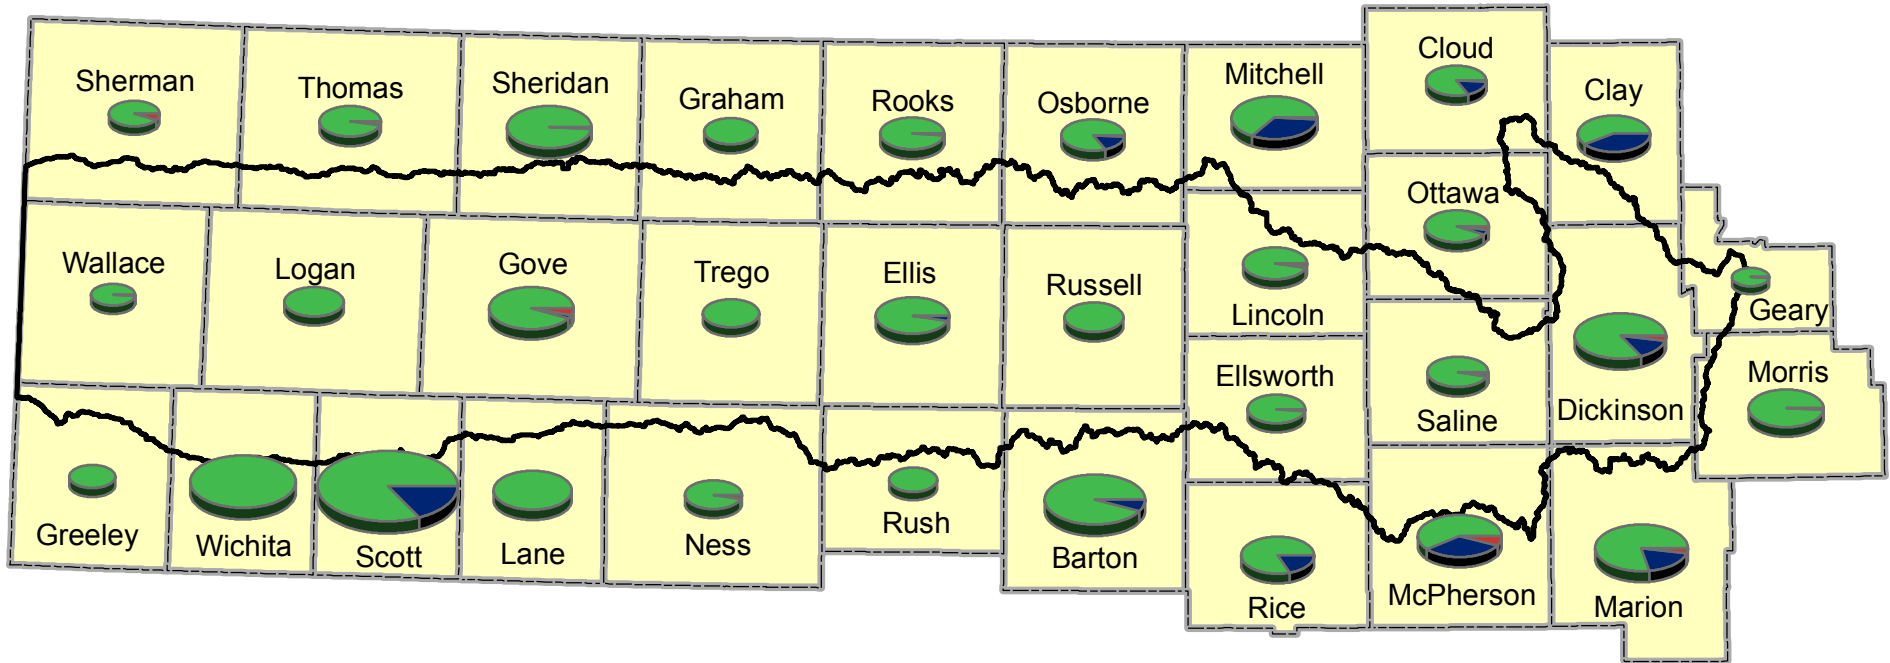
Sherman
Thomas
Sheridan
Graham
Rooks
Osborne
Mitchell
Cloud
Clay
Wallace
Logan
Gove
Trego
Ellis
Russell
Lincoln
Ottawa
Geary
Ellsworth
Saline
Dickinson
Morris
Greeley
Wichita
Scott
Lane
Ness
Rush
Barton
Rice
McPherson
Marion